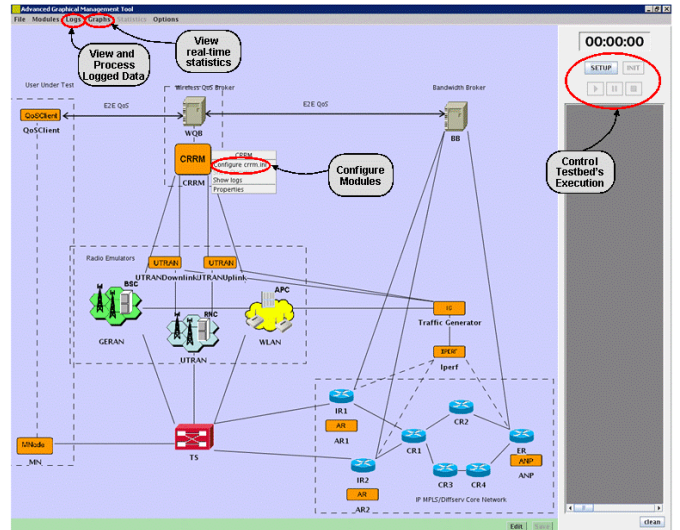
Advanced Graphical Management Tool

File Modules Logs Graphs Statistics Options

View and Process Logged Data

View real-time statistics

00:00:00

SETUP INIT

User Under Test

E2E QoS

QoSClient

QoSClient

Wireless QoS Broker

WQB

E2E QoS

Bandwidth Broker

BB

CRRM

CRRM

CRRM

Configure crrm.ini

Show logs

Properties

Configure Modules

Control Testbed's Execution

Radio Emulators

UTRAN

UTRAN

UTRANDownlink UTRANUplink

BSC

RNC

APC

GERAN

UTRAN

WLAN

IG

Traffic Generator

IPERF

Iperf

IR1

AR

AR1

CR2

CR1

ER

ANP

ANP

CR3

CR4

IR2

AR

AR2

IP MPLS/Diffserv Core Network

MNode

MN

TS

Edit Save

clean